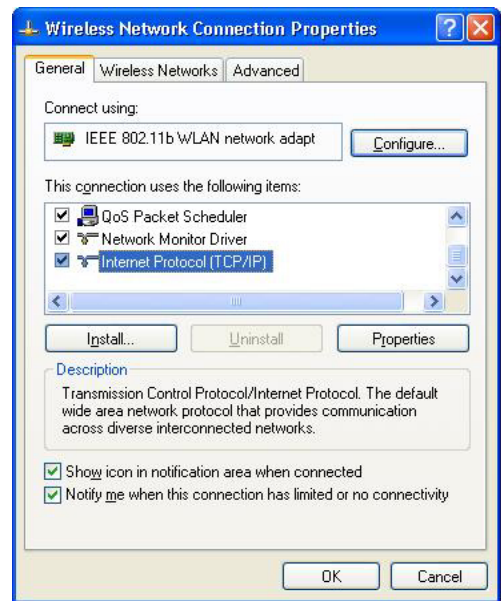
Wireless Network Connection Properties

General | Wireless Networks | Advanced

Connect using:

IEEE 802.11b WLAN network adapt

Configure...

This connection uses the following items:

QoS Packet Scheduler
Network Monitor Driver
Internet Protocol (TCP/IP)

Install... Uninstall Properties

Description

Transmission Control Protocol/Internet Protocol. The default wide area network protocol that provides communication across diverse interconnected networks.

Show icon in notification area when connected
Notify me when this connection has limited or no connectivity

OK Cancel